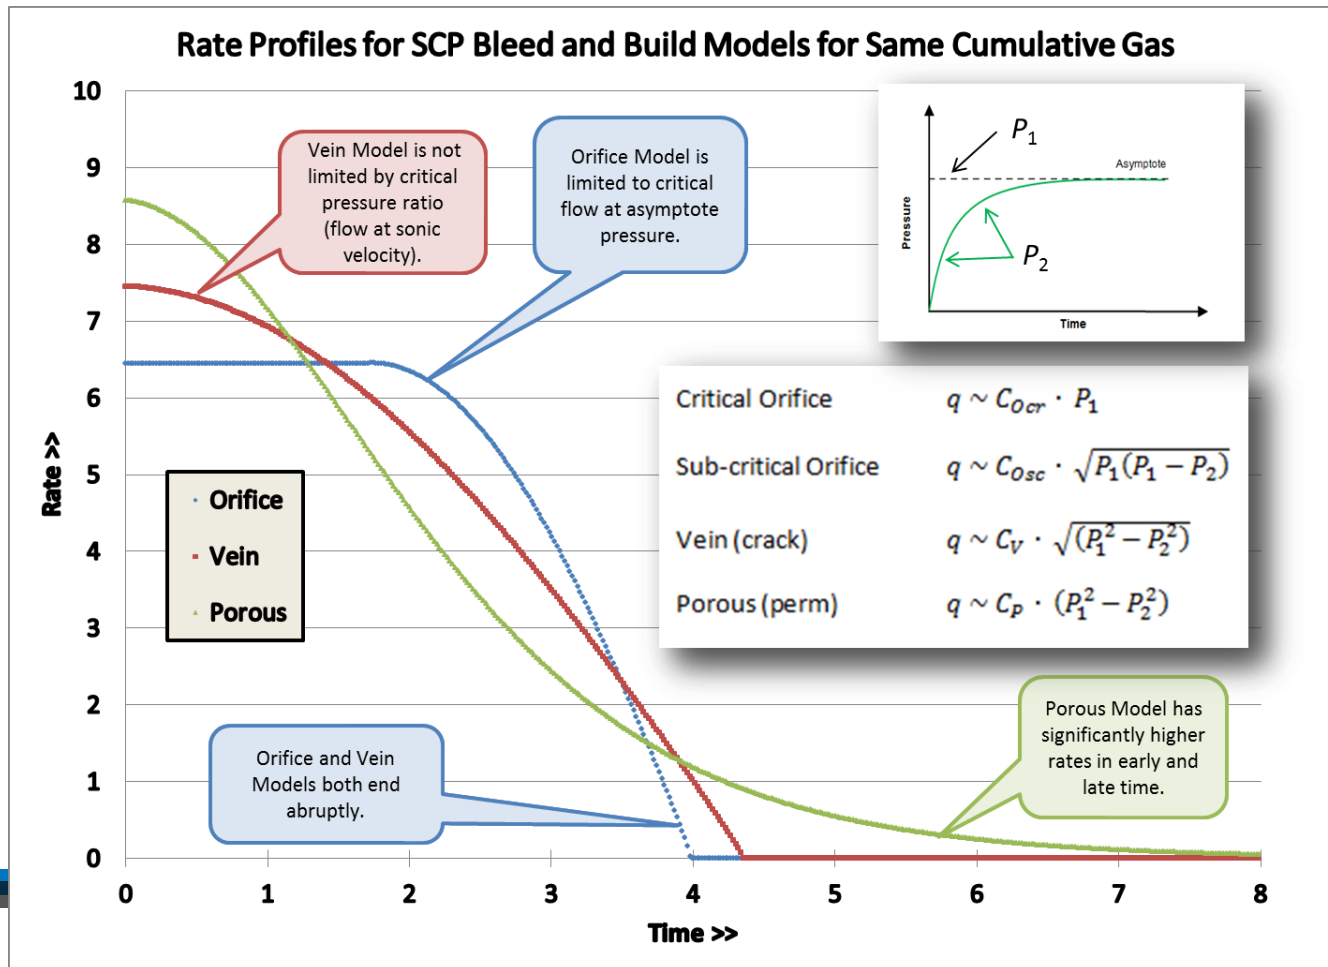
Rate Profiles for SCP Bleed and Build Models for Same Cumulative Gas

10
9
8
7
6
5
4
3
2
1
0

Rate >>

Vein Model is not limited by critical pressure ratio (flow at sonic velocity).

Orifice Model is limited to critical flow at asymptote pressure.

$P_1$

Asymptote

Pressure

$P_2$

Time

Critical Orifice $q \sim C_{Ocr} \cdot P_1$

Sub-critical Orifice $q \sim C_{Osc} \cdot \sqrt{P_1(P_1 - P_2)}$

Vein (crack) $q \sim C_V \cdot \sqrt{(P_1^2 - P_2^2)}$

Porous (perm) $q \sim C_P \cdot (P_1^2 - P_2^2)$

Orifice
Vein
Porous

Orifice and Vein Models both end abruptly.

Porous Model has significantly higher rates in early and late time.

0
1
2
3
4
5
6
7
8

Time >>